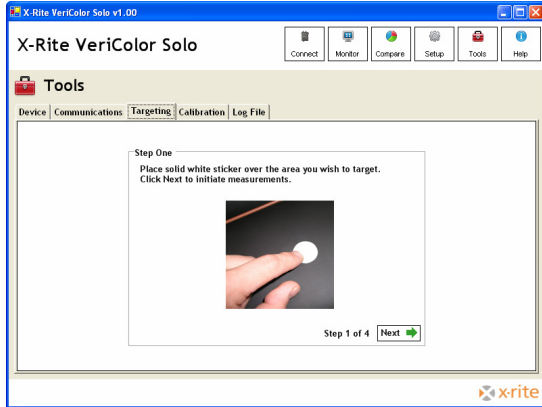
X-Rite VeriColor Solo v1.00

X-Rite VeriColor Solo

Connect Monitor Compare Setup Tools Help

Tools

Device Communications Targeting Calibration Log File

Step One

Place solid white sticker over the area you wish to target.
Click Next to initiate measurements.

Step 1 of 4 Next

x·rite